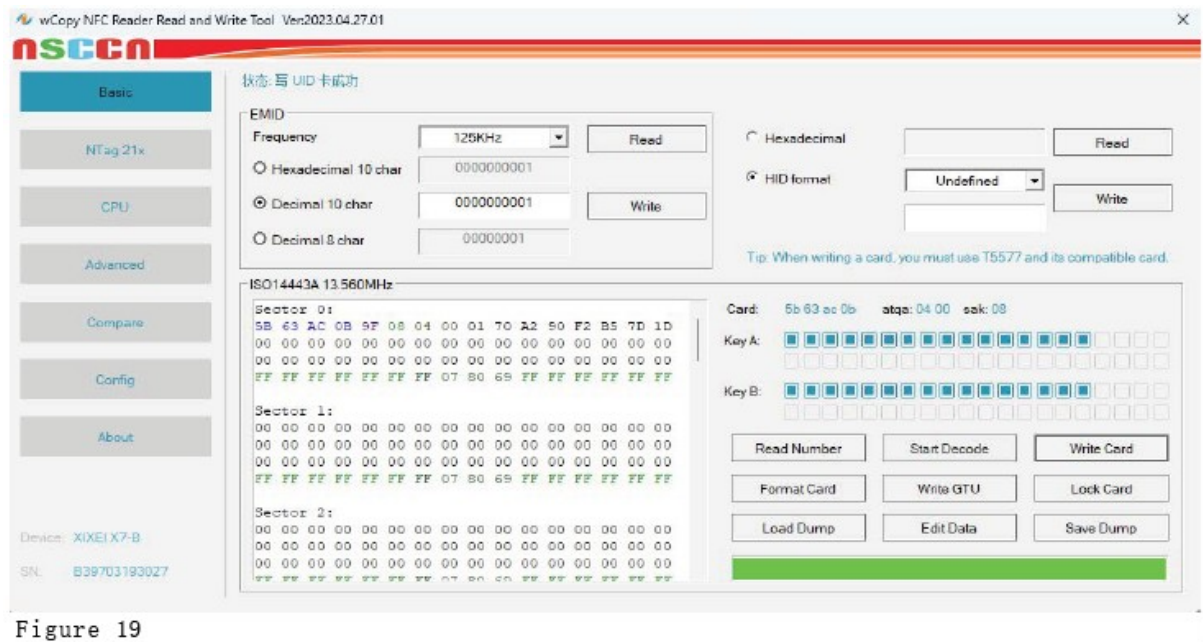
wCopy NFC Reader Read and Write Tool Ver2023.04.27.01
×
nSCCn

Basic
NTag 21x
CPU
Advanced
Compare
Config
About

Device: XIXEI X7-B
SN: B39703193027

状态: 写 UID 卡成功

EMID
Frequency 125KHz Read
O Hexadecimal 10 char 0000000001
⊙ Decimal 10 char 0000000001 Write
O Decimal 8 char 00000001

Hexadecimal Read
HID format Undefined Write

Tip: When writing a card, you must use T5577 and its compatible card.

ISO14443A 13.560MHz

Sector 0:
5B 63 AC 0B 9F 08 04 00 01 70 A2 50 F2 B5 7D 1D
00 00 00 00 00 00 00 00 00 00 00 00 00 00 00 00
00 00 00 00 00 00 00 00 00 00 00 00 00 00 00 00
FF FF FF FF FF FF FF 07 80 69 FF FF FF FF FF FF

Sector 1:
00 00 00 00 00 00 00 00 00 00 00 00 00 00 00 00
00 00 00 00 00 00 00 00 00 00 00 00 00 00 00 00
00 00 00 00 00 00 00 00 00 00 00 00 00 00 00 00
FF FF FF FF FF FF FF 07 80 69 FF FF FF FF FF FF

Sector 2:
00 00 00 00 00 00 00 00 00 00 00 00 00 00 00 00
00 00 00 00 00 00 00 00 00 00 00 00 00 00 00 00
00 00 00 00 00 00 00 00 00 00 00 00 00 00 00 00
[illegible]

Card: 5b 63 ac 0b atqa: 04 00 sak: 08
Key A:
Key B:

Read Number | Start Decode | Write Card
Format Card | Write GTU | Lock Card
Load Dump | Edit Data | Save Dump

Figure 19